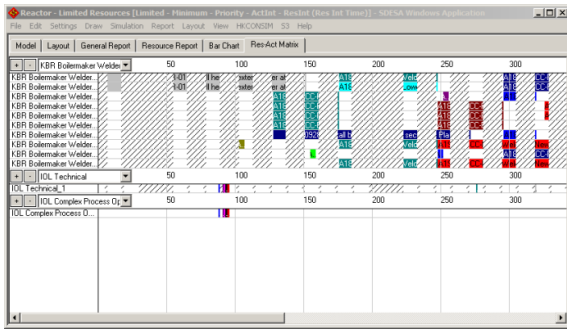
Reactor - Limited Resources [Limited - Minimum - Priority - ActInt - ResInt (Res Int Time)] - SDESA Windows Application

File Edit Settings Draw Simulation Report Layout View HKCONSIM S3 Help

Model | Layout | General Report | Resource Report | Bar Chart | Res-Act Matrix

+ - KBR Boilermaker Welder 50 100 150 200 250 300

KBR Boilermaker Welder...
KBR Boilermaker Welder...
KBR Boilermaker Welder...
KBR Boilermaker Welder...
KBR Boilermaker Welder...
KBR Boilermaker Welder...
KBR Boilermaker Welder...
KBR Boilermaker Welder...
KBR Boilermaker Welder...
KBR Boilermaker Welder...

+ - IOL Technical 50 100 150 200 250 300

IOL Technical_1

+ - IOL Complex Process Op 50 100 150 200 250 300

IOL Complex Process O...